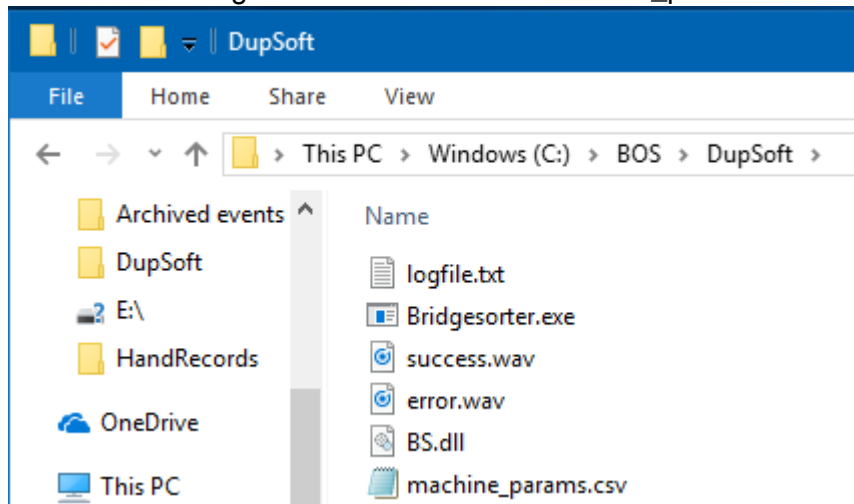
DupSoft

File Home Share View

This PC > Windows (C:) > BOS > DupSoft >

Archived events
DupSoft
E:\
HandRecords
OneDrive
This PC

Name
logfile.txt
Bridgesorter.exe
success.wav
error.wav
BS.dll
machine_params.csv